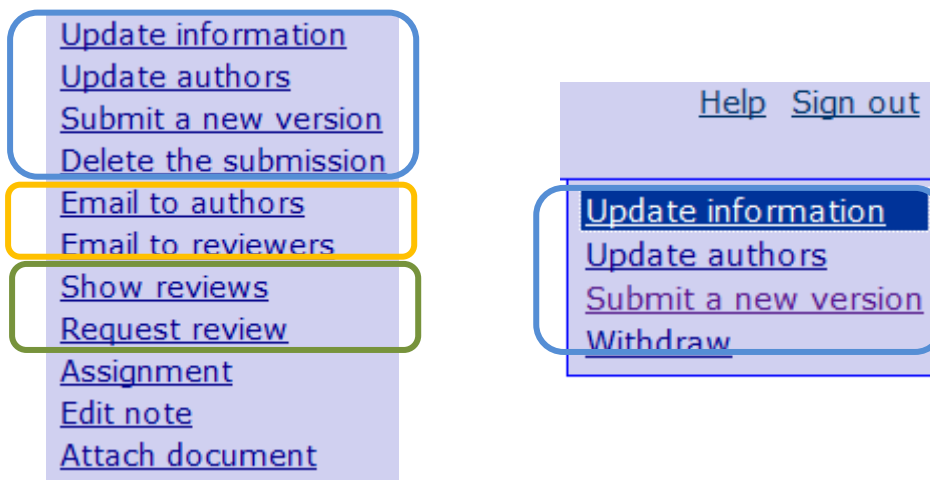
Update information
Update authors
Submit a new version
Delete the submission
Email to authors
Email to reviewers
Show reviews
Request review
Assignment
Edit note
Attach document

Help Sign out

Update information
Update authors
Submit a new version
Withdraw